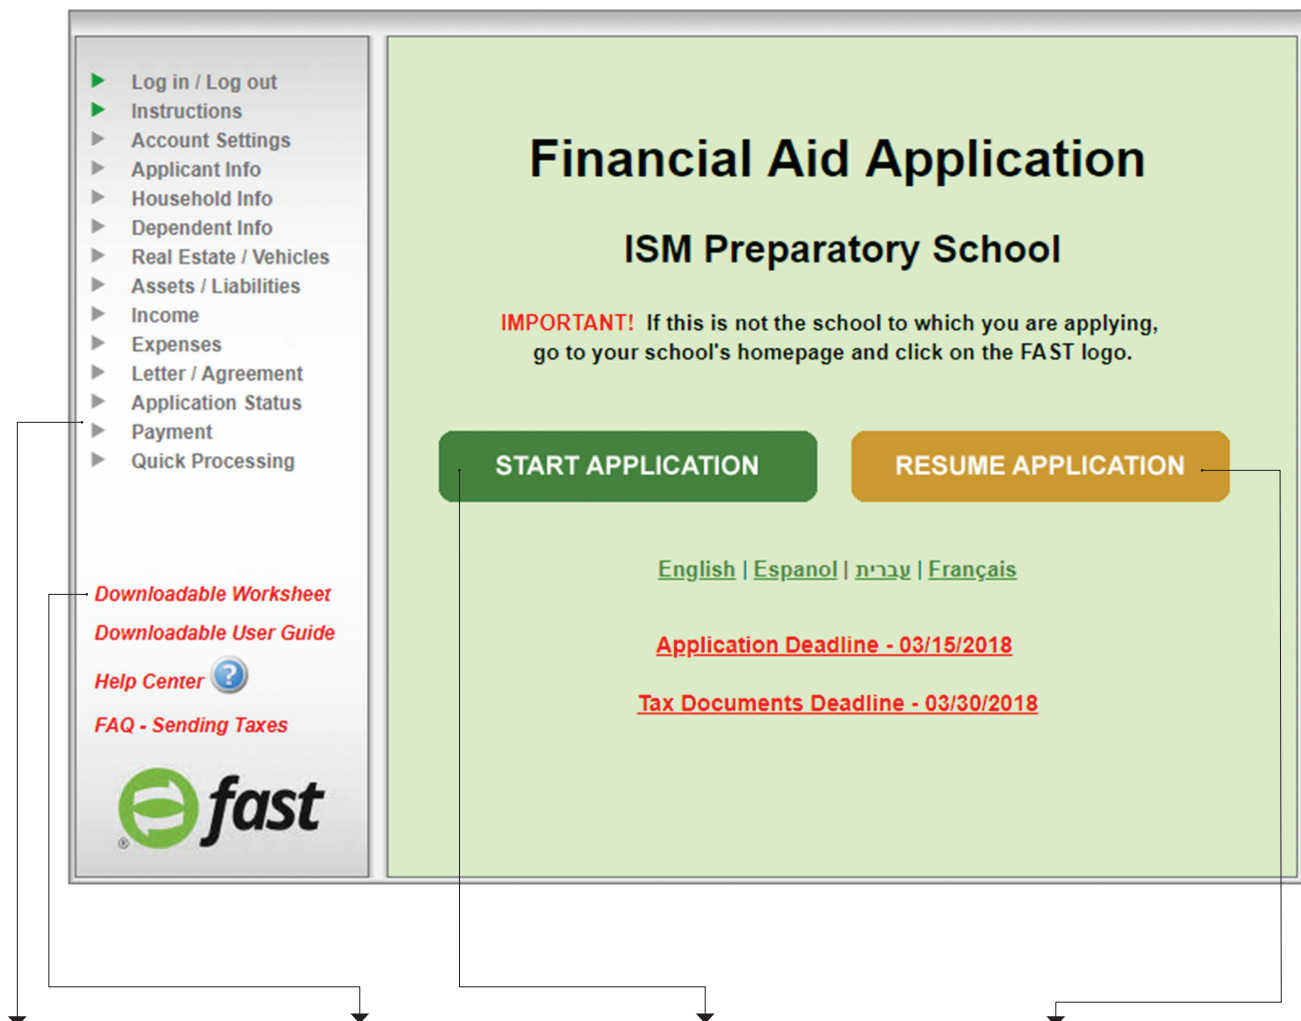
Log in / Log out
Instructions
Account Settings
Applicant Info
Household Info
Dependent Info
Real Estate / Vehicles
Assets / Liabilities
Income
Expenses
Letter / Agreement
Application Status
Payment
Quick Processing

Downloadable Worksheet
Downloadable User Guide
Help Center
FAQ - Sending Taxes

fast

Financial Aid Application

ISM Preparatory School

IMPORTANT! If this is not the school to which you are applying, go to your school's homepage and click on the FAST logo.

START APPLICATION

RESUME APPLICATION

English | Espanol | עברית | Français

Application Deadline - 03/15/2018

Tax Documents Deadline - 03/30/2018